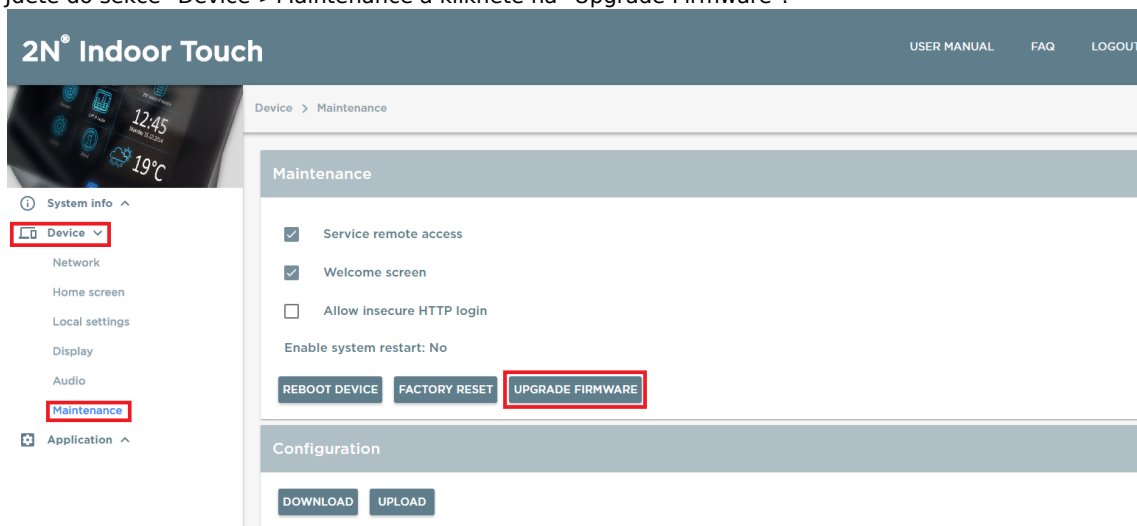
Jdete do sekce "Device > Maintenance a klikněte na "Upgrade Firmware".

2N® Indoor Touch

USER MANUAL FAQ LOGOUT

12:45

19°C

System info ^

Device ∨

Network

Home screen

Local settings

Display

Audio

Maintenance

Application ^

Device > Maintenance

Maintenance

Service remote access

Welcome screen

Allow insecure HTTP login

Enable system restart: No

REBOOT DEVICE FACTORY RESET UPGRADE FIRMWARE

Configuration

DOWNLOAD UPLOAD